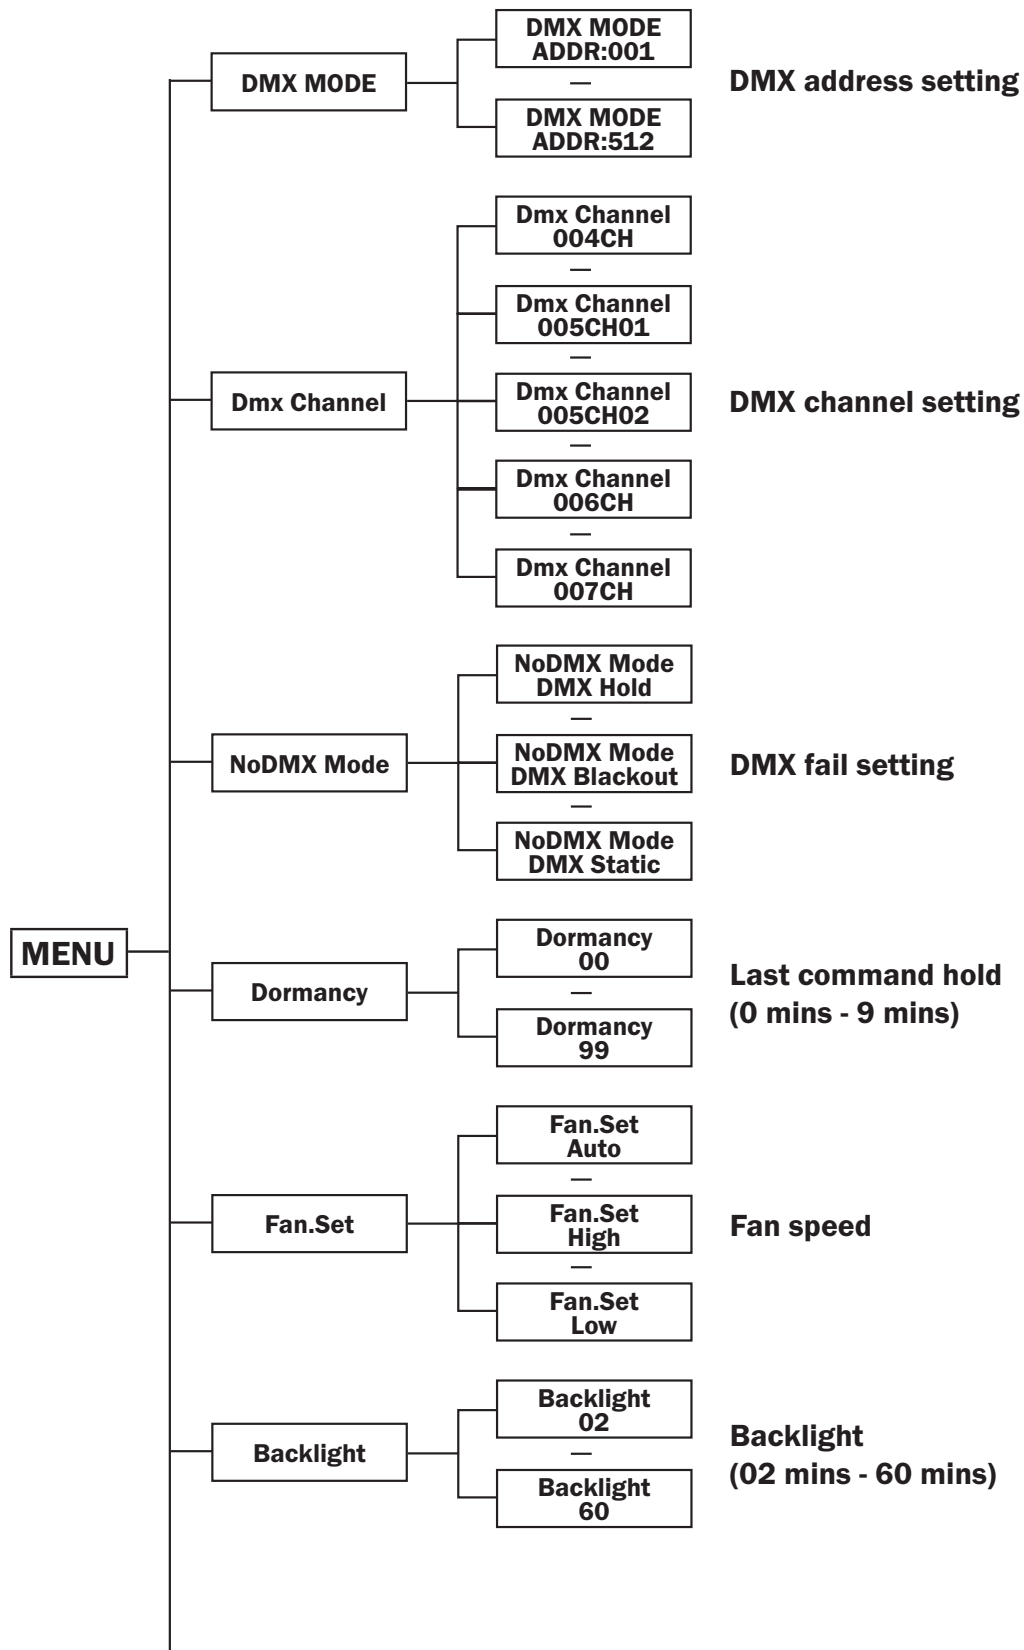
MENU

DMX MODE
DMX MODE ADDR:001
—
DMX MODE ADDR:512
DMX address setting

Dmx Channel
Dmx Channel 004CH
—
Dmx Channel 005CH01
—
Dmx Channel 005CH02
—
Dmx Channel 006CH
—
Dmx Channel 007CH
DMX channel setting

NoDMX Mode
NoDMX Mode DMX Hold
—
NoDMX Mode DMX Blackout
—
NoDMX Mode DMX Static
DMX fail setting

Dormancy
Dormancy 00
—
Dormancy 99
Last command hold (0 mins - 9 mins)

Fan.Set
Fan.Set Auto
—
Fan.Set High
—
Fan.Set Low
Fan speed

Backlight
Backlight 02
—
Backlight 60
Backlight (02 mins - 60 mins)